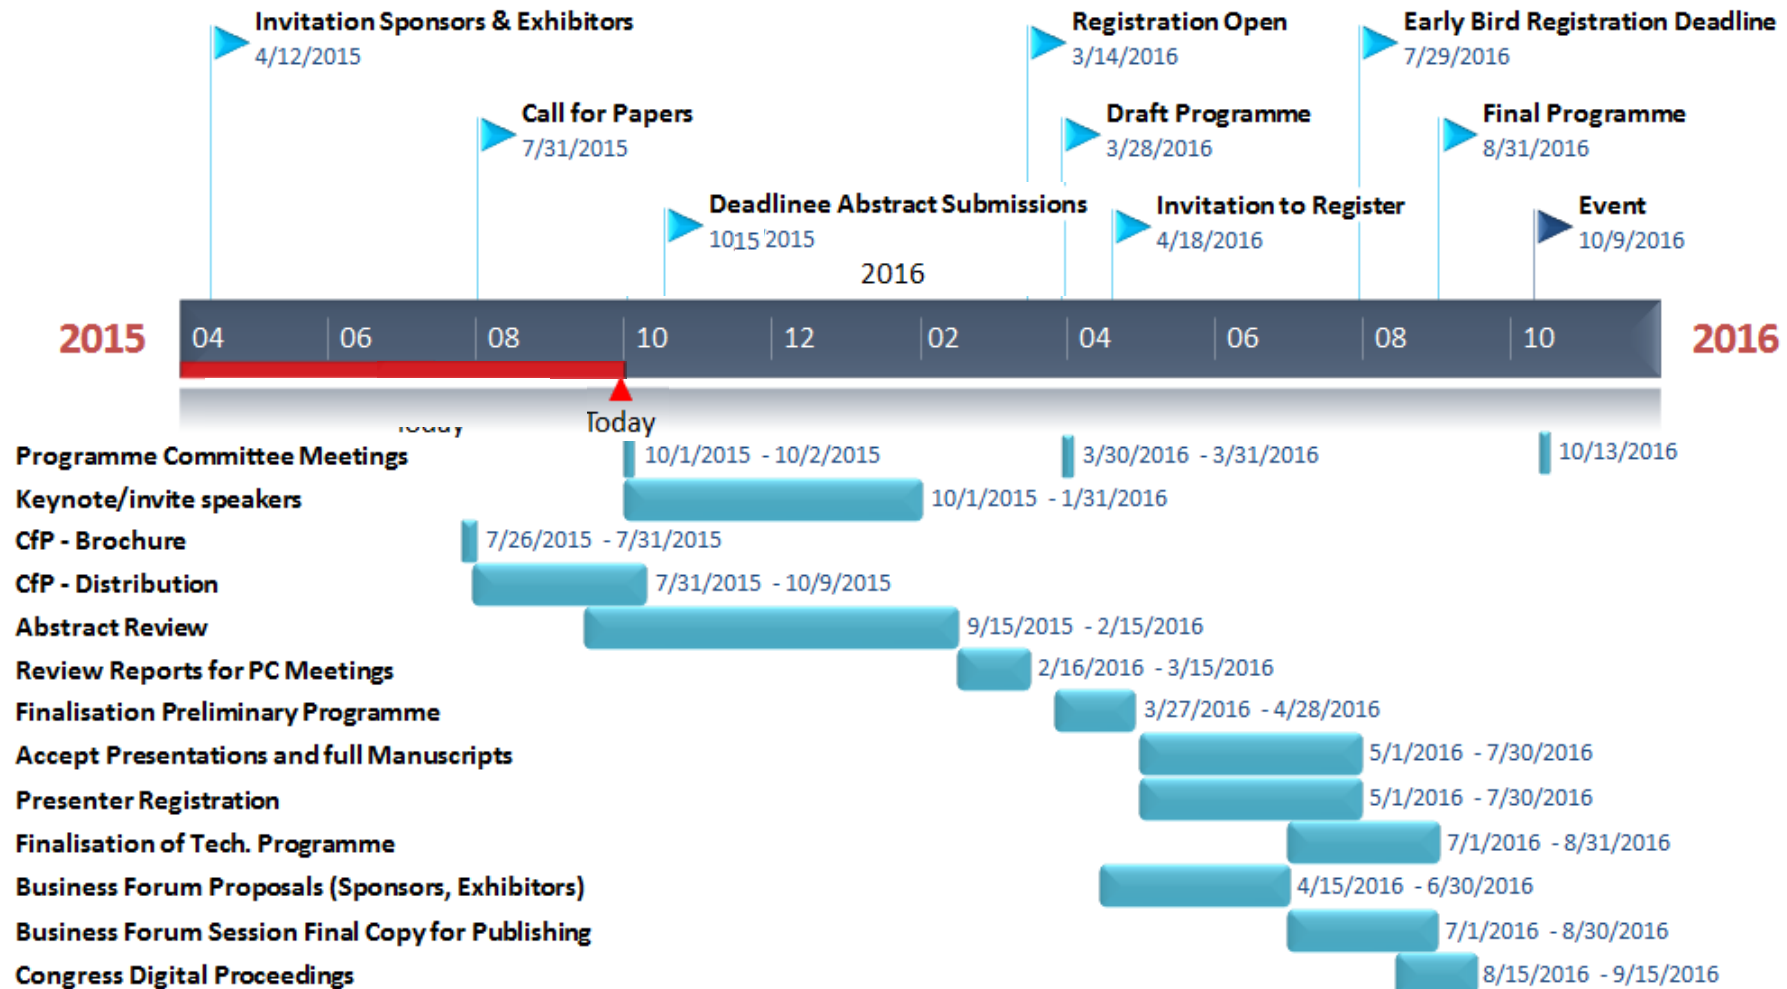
Invitation Sponsors & Exhibitors
4/12/2015

Call for Papers
7/31/2015

Deadlinee Abstract Submissions
1015 2015

Registration Open
3/14/2016

Draft Programme
3/28/2016

Invitation to Register
4/18/2016

Early Bird Registration Deadline
7/29/2016

Final Programme
8/31/2016

Event
10/9/2016

2016

2015 04 06 08 10 12 02 04 06 08 10 2016

Today

Today

Programme Committee Meetings 10/1/2015 - 10/2/2015 3/30/2016 - 3/31/2016 10/13/2016
Keynote/invite speakers 10/1/2015 - 1/31/2016
CfP - Brochure 7/26/2015 - 7/31/2015
CfP - Distribution 7/31/2015 - 10/9/2015
Abstract Review 9/15/2015 - 2/15/2016
Review Reports for PC Meetings 2/16/2016 - 3/15/2016
Finalisation Preliminary Programme 3/27/2016 - 4/28/2016
Accept Presentations and full Manuscripts 5/1/2016 - 7/30/2016
Presenter Registration 5/1/2016 - 7/30/2016
Finalisation of Tech. Programme 7/1/2016 - 8/31/2016
Business Forum Proposals (Sponsors, Exhibitors) 4/15/2016 - 6/30/2016
Business Forum Session Final Copy for Publishing 7/1/2016 - 8/30/2016
Congress Digital Proceedings 8/15/2016 - 9/15/2016